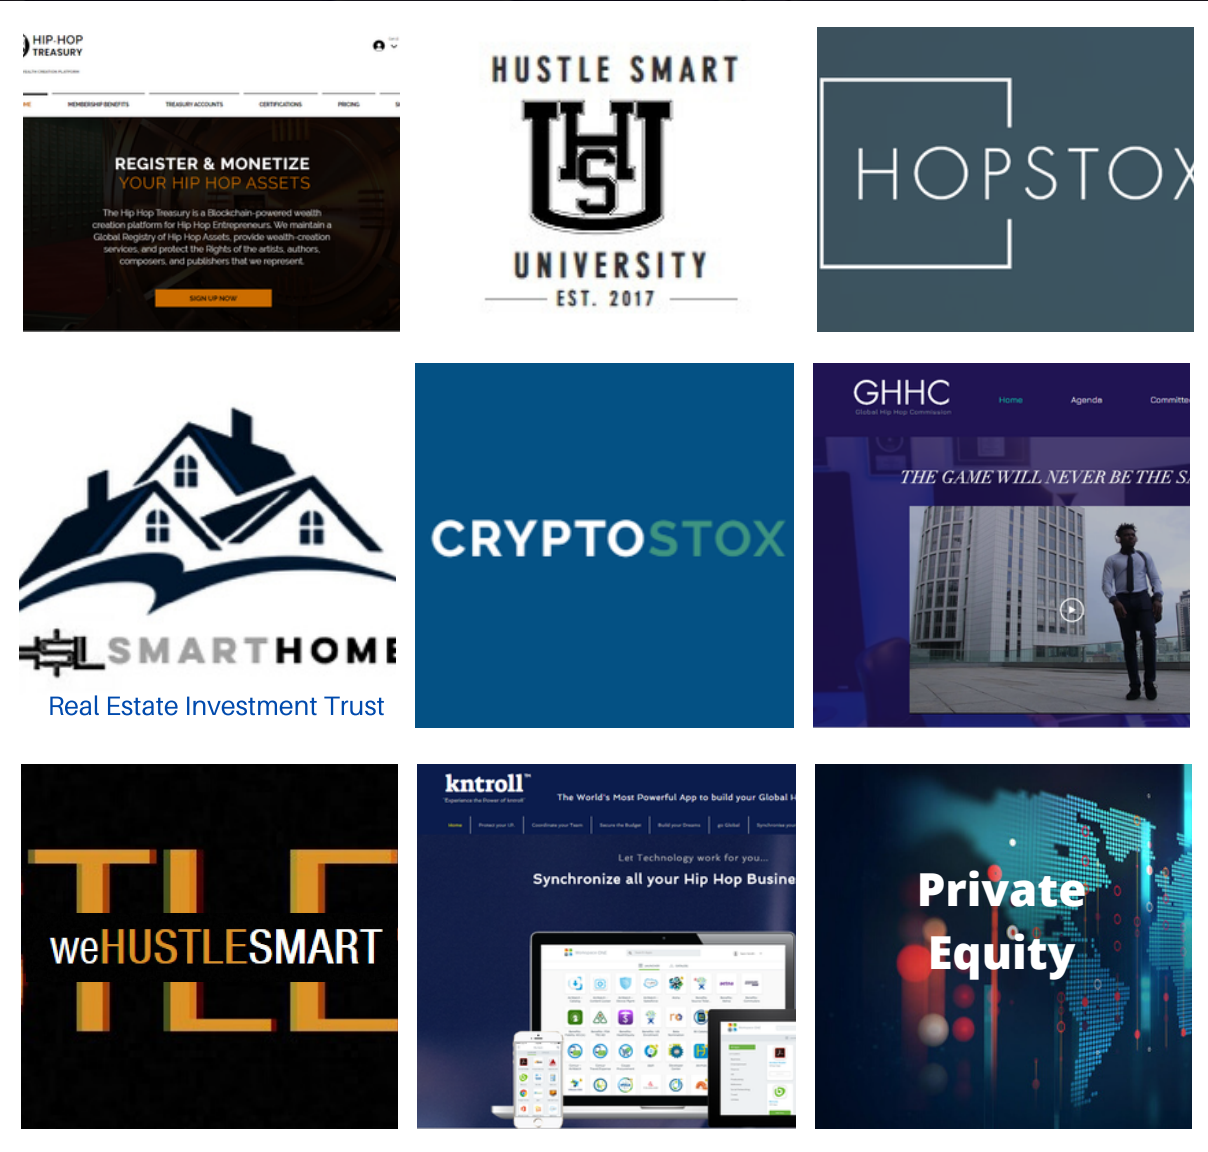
HIP-HOP TREASURY

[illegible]

ME MEMBERSHIP BENEFITS TREASURY ACCOUNTS CERTIFICATIONS PRICING

REGISTER & MONETIZE
YOUR HIP HOP ASSETS

The Hip Hop Treasury is a Blockchain-powered wealth creation platform for Hip Hop Entrepreneurs. We maintain a Global Registry of Hip Hop Assets, provide wealth-creation services, and protect the Rights of the artists, authors, composers, and publishers that we represent.

SIGN UP NOW

HUSTLE SMART
HSU
UNIVERSITY
EST. 2017

HOPSTOX

SMARTHOME
Real Estate Investment Trust

CRYPTOSTOX

GHHC
Global Hip Hop Commission
Home Agenda Committe

THE GAME WILL NEVER BE THE S

weHUSTLESMART

kntroll
Experience the Power of kntroll
The World's Most Powerful App to build your Global H
Home Protect your IP Coordinate your Team Secure the Budget Build your Dreams go Global Synchronize your
Let Technology work for you...
Synchronize all your Hip Hop Busine

Private Equity